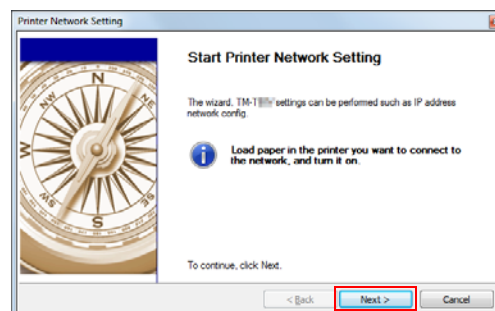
Printer Network Setting

Start Printer Network Setting

The wizard, TM-T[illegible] settings can be performed such as IP address network config.

Load paper in the printer you want to connect to the network, and turn it on.

To continue, click Next.

< Back

Next >

Cancel

N

E

W